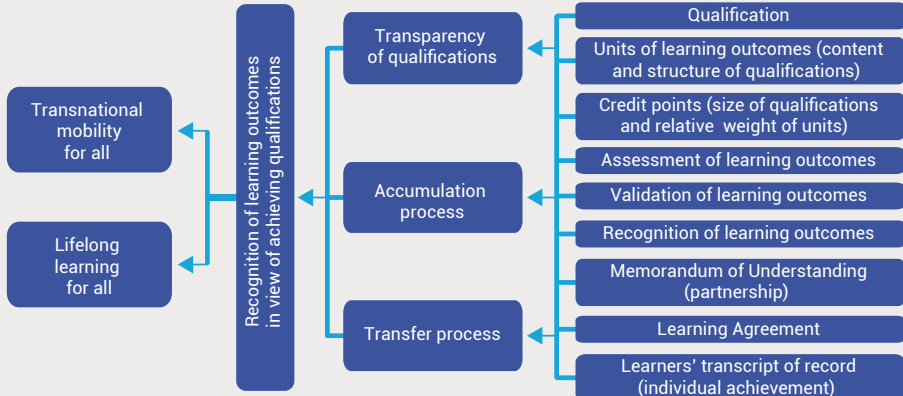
Transnational mobility for all

Lifelong learning for all

Recognition of learning outcomes in view of achieving qualifications

Transparency of qualifications

Accumulation process

Transfer process

Qualification

Units of learning outcomes (content and structure of qualifications)

Credit points (size of qualifications and relative weight of units)

Assessment of learning outcomes

Validation of learning outcomes

Recognition of learning outcomes

Memorandum of Understanding (partnership)

Learning Agreement

Learners' transcript of record (individual achievement)